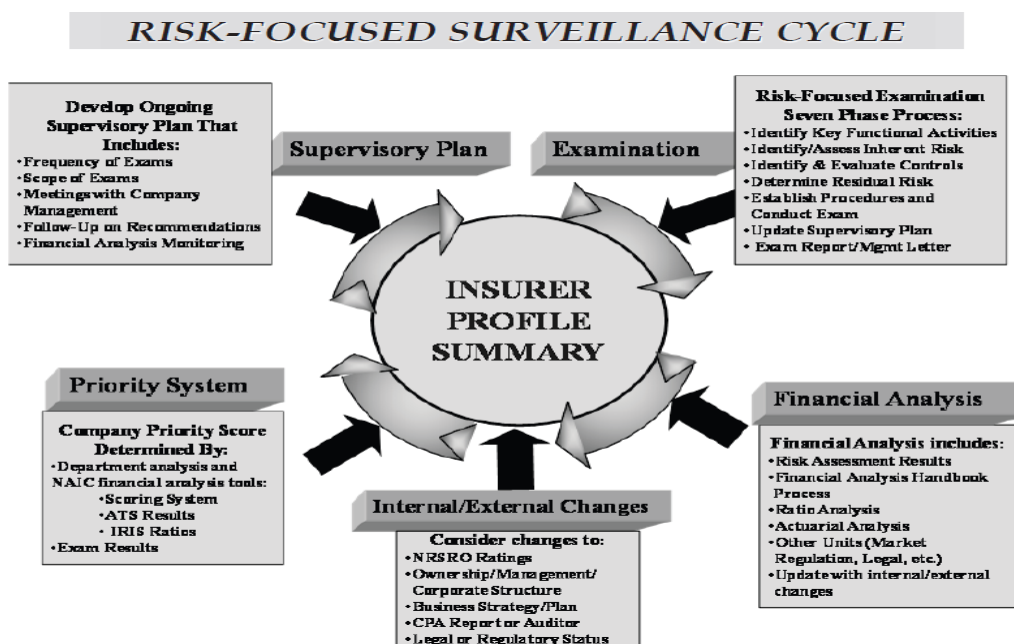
RISK-FOCUSED SURVEILLANCE CYCLE

Develop Ongoing Supervisory Plan That Includes:
•Frequency of Exams
•Scope of Exams
•Meetings with Company Management
•Follow-Up on Recommendations
•Financial Analysis Monitoring

Supervisory Plan

Examination

Risk-Focused Examination Seven Phase Process:
•Identify Key Functional Activities
•Identify/Assess Inherent Risk
•Identify & Evaluate Controls
•Determine Residual Risk
•Establish Procedures and Conduct Exam
•Update Supervisory Plan
• Exam Report/Mgmt Letter

INSURER PROFILE SUMMARY

Priority System

Company Priority Score Determined By:
•Department analysis and NAIC financial analysis tools:
•Scoring System
•ATS Results
• IRIS Ratios
•Exam Results

Financial Analysis

Financial Analysis includes:
•Risk Assessment Results
•Financial Analysis Handbook Process
•Ratio Analysis
•Actuarial Analysis
•Other Units (Market Regulation, Legal, etc.)
•Update with internal/external changes

Internal/External Changes

Consider changes to:
•NRSRO Ratings
•Ownership/Management/ Corporate Structure
•Business Strategy/Plan
•CPA Report or Auditor
•Legal or Regulatory Status